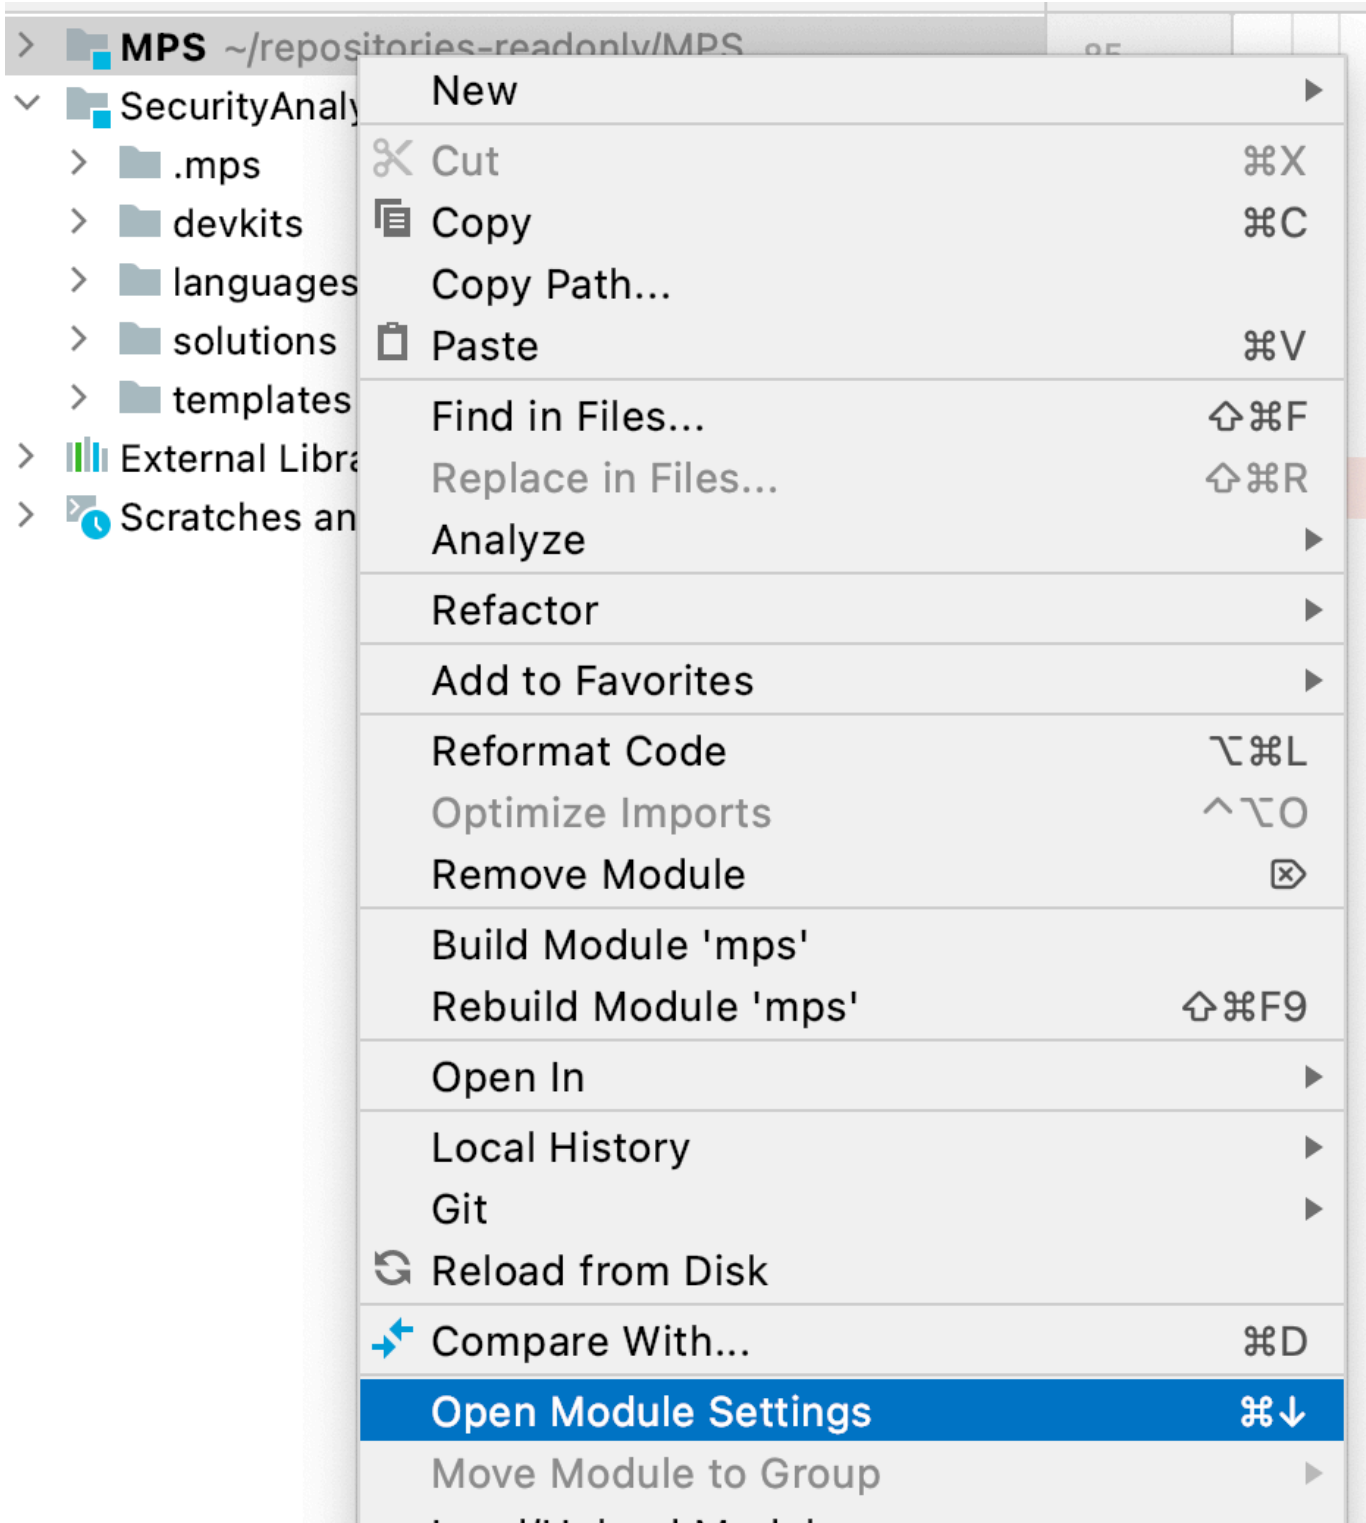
MPS ~/repositories-readonly/MPS
SecurityAnaly
.mps
devkits
languages
solutions
templates
External Libra
Scratches an

New
Cut ⌘X
Copy ⌘C
Copy Path...
Paste ⌘V
Find in Files... ⇧⌘F
Replace in Files... ⇧⌘R
Analyze
Refactor
Add to Favorites
Reformat Code ⌥⌘L
Optimize Imports ^⌥O
Remove Module ⌦
Build Module 'mps'
Rebuild Module 'mps' ⇧⌘F9
Open In
Local History
Git
Reload from Disk
Compare With... ⌘D
Open Module Settings ⌘↓
Move Module to Group
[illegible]